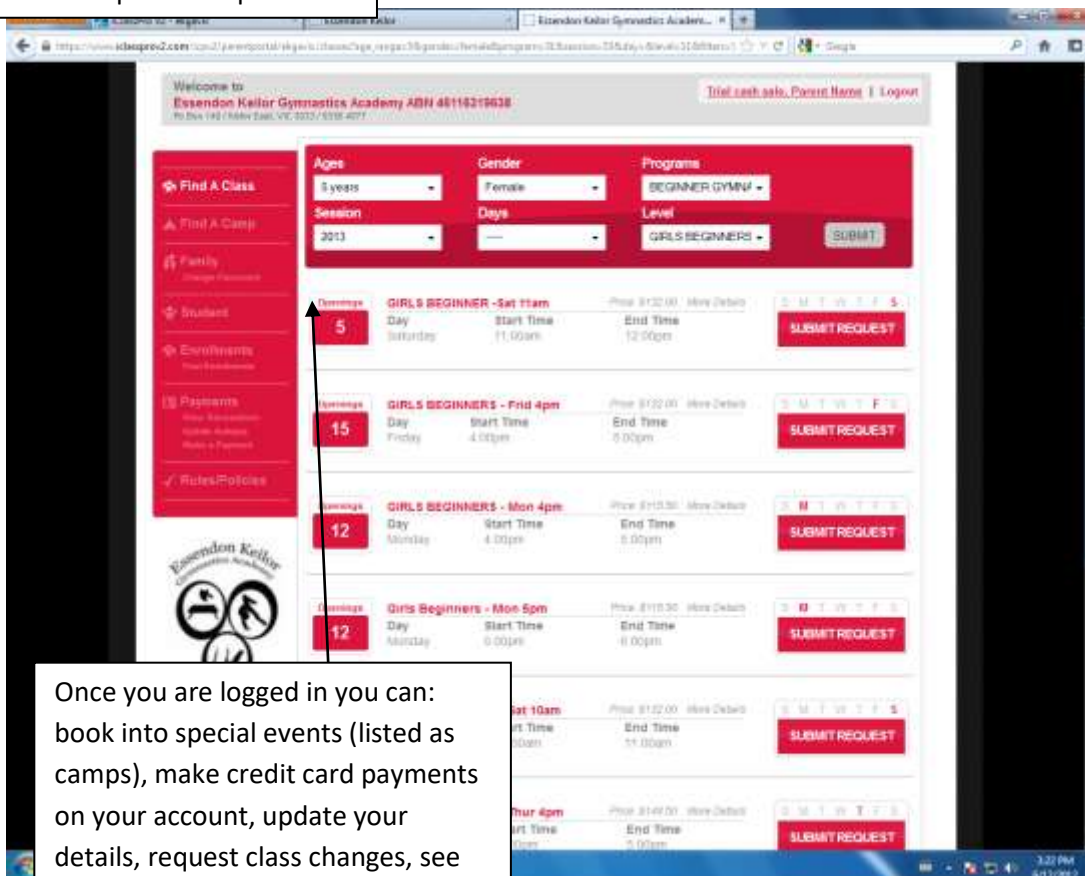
Welcome to
Essendon Keilor Gymnastics Academy ABN 46116319638

Trial cash sale, Parent Name | Logout

Find A Class
Find A Camp
Family
Student
Enrollments
Payments
Rules/Policies

Ages
5 years
Gender
Female
Programs
BEGINNER GYMN
Session
2013
Days
----
Level
GIRLS BEGINNERS
SUBMIT

Openings
5
GIRLS BEGINNER -Sat 11am
Day
Saturday
Start Time
11:00am
End Time
12:00pm
S M T W T F S
SUBMIT REQUEST

Openings
15
GIRLS BEGINNERS - Frid 4pm
Day
Friday
Start Time
4:00pm
End Time
5:00pm
S M T W T F S
SUBMIT REQUEST

Openings
12
GIRLS BEGINNERS - Mon 4pm
Day
Monday
Start Time
4:00pm
End Time
5:00pm
S M T W T F S
SUBMIT REQUEST

Openings
12
Girls Beginners - Mon 5pm
Day
Monday
Start Time
5:00pm
End Time
6:00pm
S M T W T F S
SUBMIT REQUEST

Sat 10am
Start Time
End Time
11:00am
S M T W T F S
SUBMIT REQUEST

Thur 4pm
Start Time
End Time
5:00pm
S M T W T F S
SUBMIT REQUEST

Essendon Keilor Gymnastics Academy

Once you are logged in you can: book into special events (listed as camps), make credit card payments on your account, update your details, request class changes, see

3:22 PM